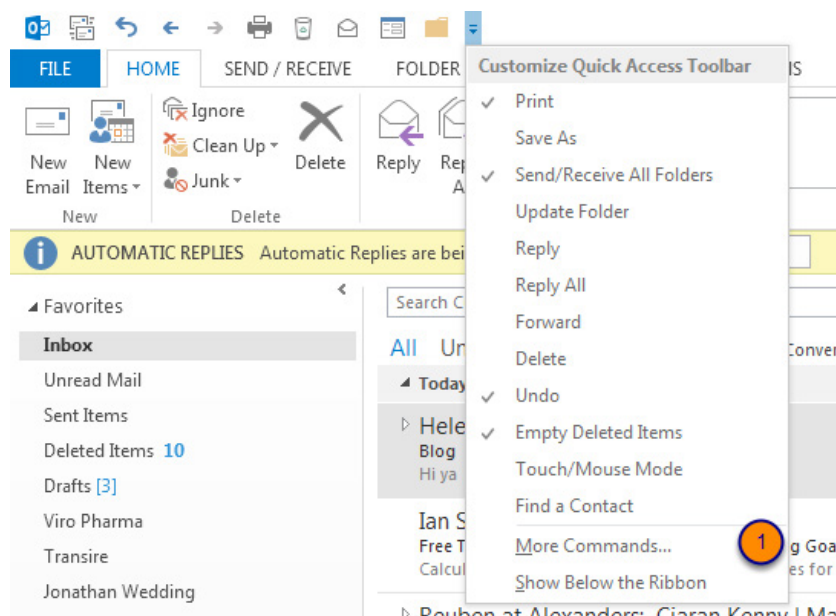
FILE HOME SEND / RECEIVE FOLDER

New Email New Items

New

Ignore Clean Up Junk Delete

Delete

Reply Rep A

AUTOMATIC REPLIES Automatic Replies are bei

Favorites

Inbox

Unread Mail

Sent Items

Deleted Items 10

Drafts [3]

Viro Pharma

Transire

Jonathan Wedding

Search C

All Un

Conver

Today

Hele
Blog
Hi ya

Ian S
Free T
Calcul

g Goa
es for

Customize Quick Access Toolbar

Print

Save As

Send/Receive All Folders

Update Folder

Reply

Reply All

Forward

Delete

Undo

Empty Deleted Items

Touch/Mouse Mode

Find a Contact

More Commands...

Show Below the Ribbon

1